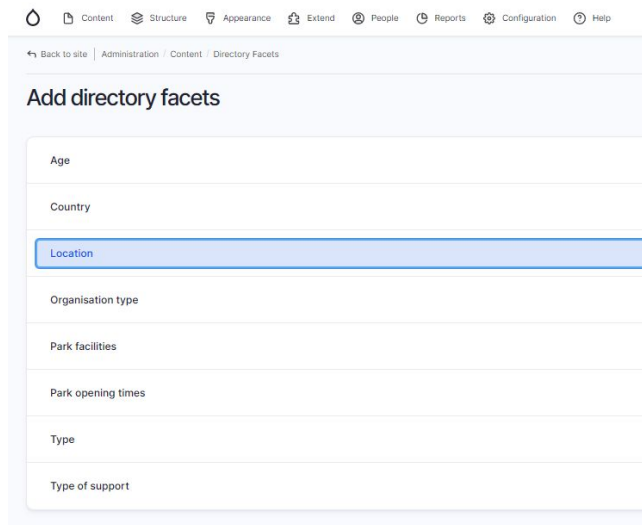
Content Structure Appearance Extend People Reports Configuration Help

Back to site | Administration / Content / Directory Facets

Add directory facets

Age

Country

Location

Organisation type

Park facilities

Park opening times

Type

Type of support